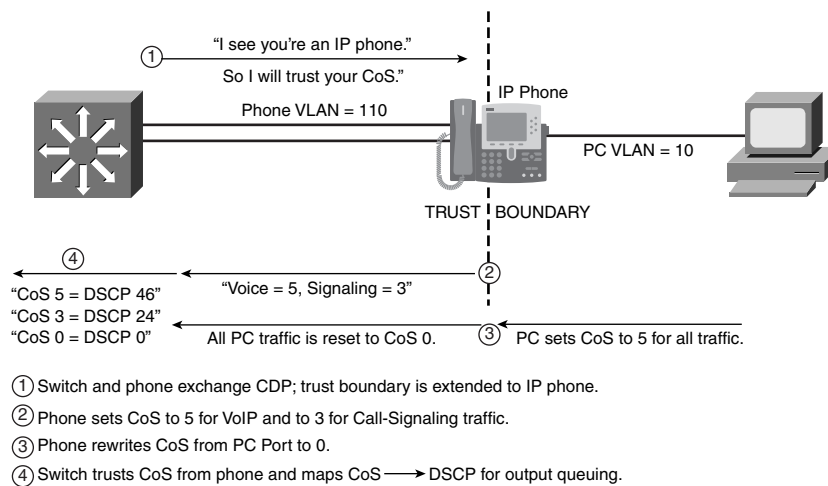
① "I see you're an IP phone."
So I will trust your CoS."

Phone VLAN = 110

IP Phone

PC VLAN = 10

TRUST BOUNDARY

④

"CoS 5 = DSCP 46"
"CoS 3 = DSCP 24"
"CoS 0 = DSCP 0"

"Voice = 5, Signaling = 3" ②

All PC traffic is reset to CoS 0. ③ PC sets CoS to 5 for all traffic.

① Switch and phone exchange CDP; trust boundary is extended to IP phone.

② Phone sets CoS to 5 for VoIP and to 3 for Call-Signaling traffic.

③ Phone rewrites CoS from PC Port to 0.

④ Switch trusts CoS from phone and maps CoS → DSCP for output queuing.